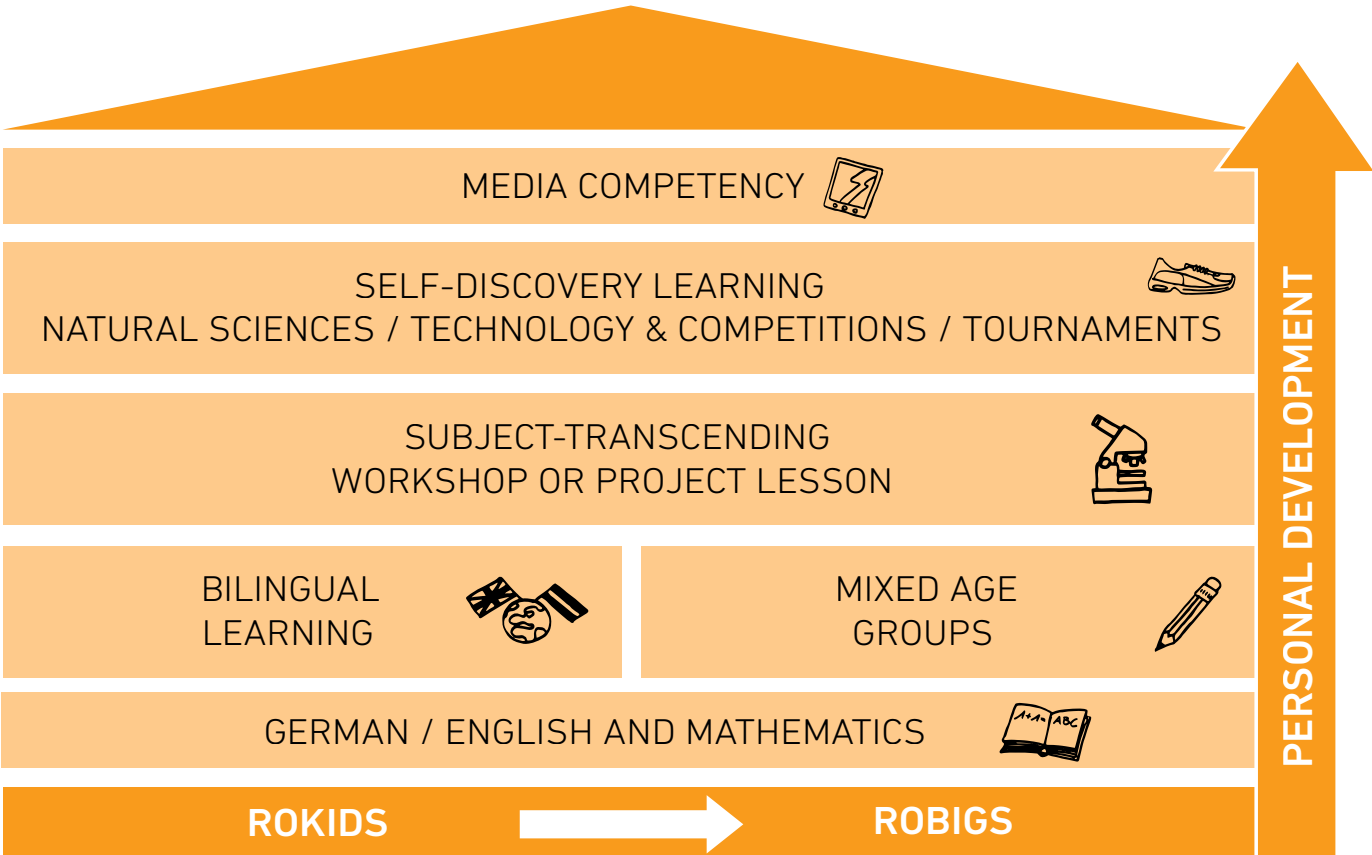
MEDIA COMPETENCY

SELF-DISCOVERY LEARNING
NATURAL SCIENCES / TECHNOLOGY & COMPETITIONS / TOURNAMENTS

SUBJECT-TRANSCENDING
WORKSHOP OR PROJECT LESSON

BILINGUAL
LEARNING

MIXED AGE
GROUPS

GERMAN / ENGLISH AND MATHEMATICS

A+A= ABC

ROKIDS

ROBIGS

PERSONAL DEVELOPMENT